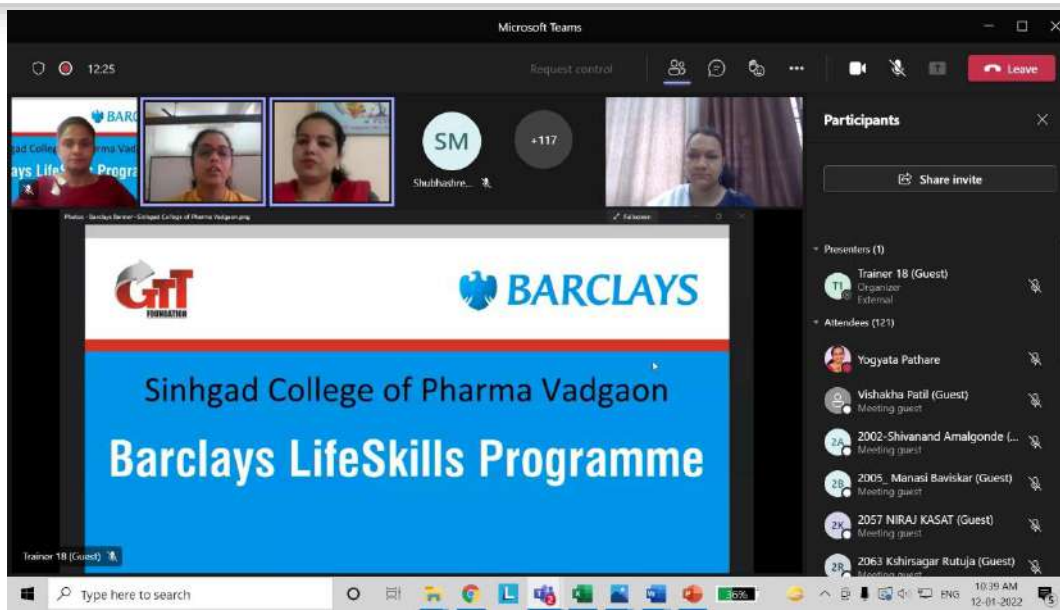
Microsoft Teams

12:25

Request control

Leave

BARC
gad College rma Vadg
ays LifeS Progra

SM
Shubhashre...

+117

Photos - Barclays Banner - Sinhgad College of Pharma Vadgaon.png

Full screen

GTT FOUNDATION

BARCLAYS

Sinhgad College of Pharma Vadgaon

Barclays LifeSkills Programme

Trainer 18 (Guest)

Participants

Share invite

Presenters (1)

T1 Trainer 18 (Guest)
Organizer
External

Attendees (121)

Yogyata Pathare

Vishakha Patil (Guest)
Meeting guest

2A 2002-Shivanand Amalgonde (...
Meeting guest

2B 2005_ Manasi Baviskar (Guest)
Meeting guest

2K 2057 NIRAJ KASAT (Guest)
Meeting guest

2R 2063 Kshirsagar Rutuja (Guest)
Meeting guest

Type here to search

36%

ENG

10:39 AM
12-01-2022